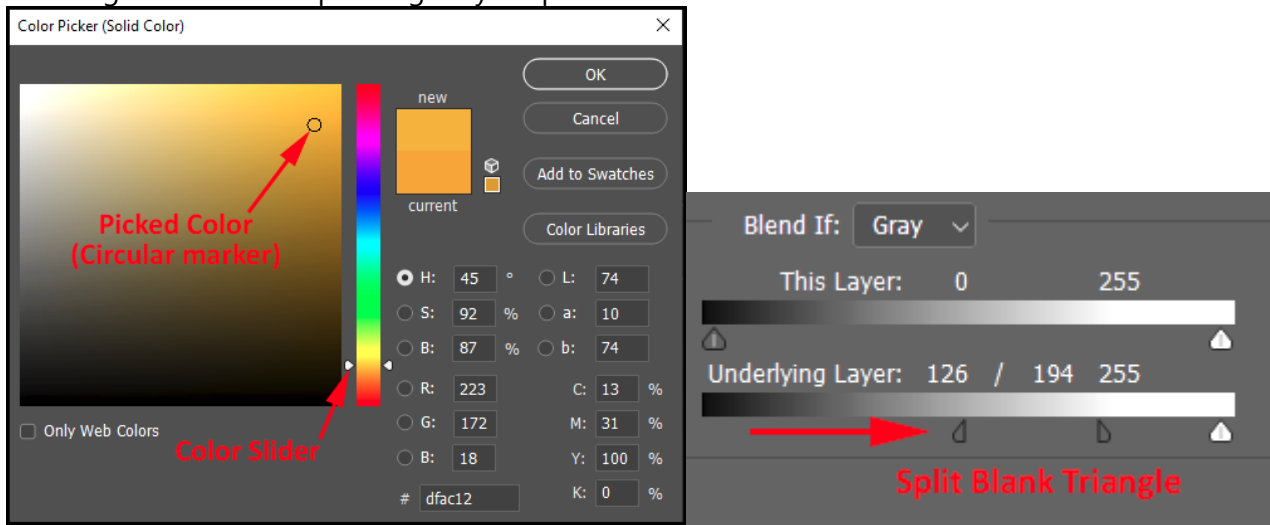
Color Picker (Solid Color)

new

current

OK

Cancel

Add to Swatches

Color Libraries

Picked Color (Circular marker)

H: 45 °
S: 92 %
B: 87 %
R: 223
G: 172
B: 18

L: 74
a: 10
b: 74
C: 13 %
M: 31 %
Y: 100 %
K: 0 %

# dfac12

Only Web Colors

Color Slider

Blend If: Gray

This Layer: 0 255

Underlying Layer: 126 / 194 255

Split Blank Triangle